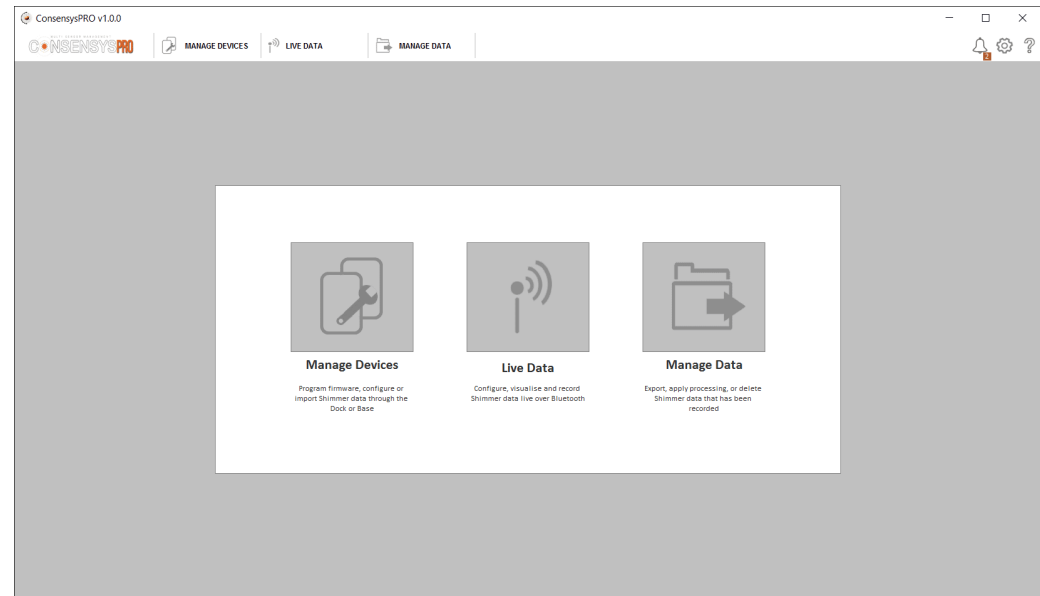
ConsensysPRO v1.0.0

CONSENSYSPRO

MANAGE DEVICES

LIVE DATA

MANAGE DATA

2

Manage Devices

Program firmware, configure or import Shimmer data through the Dock or Base

Live Data

Configure, visualise and record Shimmer data live over Bluetooth

Manage Data

Export, apply processing, or delete Shimmer data that has been recorded